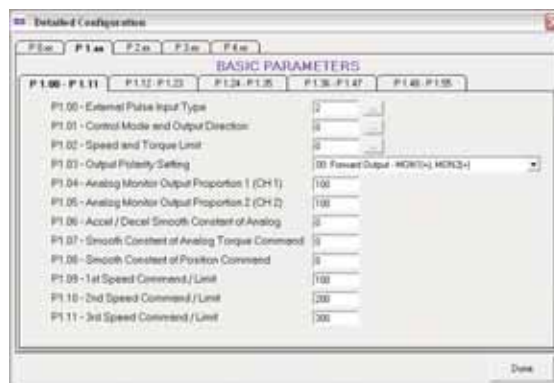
Detailed Configuration

P0-xx | P1-xx | P2-xx | P3-xx | P4-xx

BASIC PARAMETERS

P1.00 - P1.11 | P1.12 - P1.23 | P1.24 - P1.35 | P1.36 - P1.47 | P1.48 - P1.55

P1.00 - External Pulse Input Type | 2 | ...
P1.01 - Control Mode and Output Direction | 0 | ...
P1.02 - Speed and Torque Limit | 0 | ...
P1.03 - Output Polarity Setting | 00: Forward Output - MON1(+), MON2(+)
P1.04 - Analog Monitor Output Proportion 1 (CH 1) | 100
P1.05 - Analog Monitor Output Proportion 2 (CH 2) | 100
P1.06 - Accel / Decel Smooth Constant of Analog | 0
P1.07 - Smooth Constant of Analog Torque Command | 0
P1.08 - Smooth Constant of Position Command | 0
P1.09 - 1st Speed Command / Limit | 100
P1.10 - 2nd Speed Command / Limit | 200
P1.11 - 3rd Speed Command / Limit | 300

Done